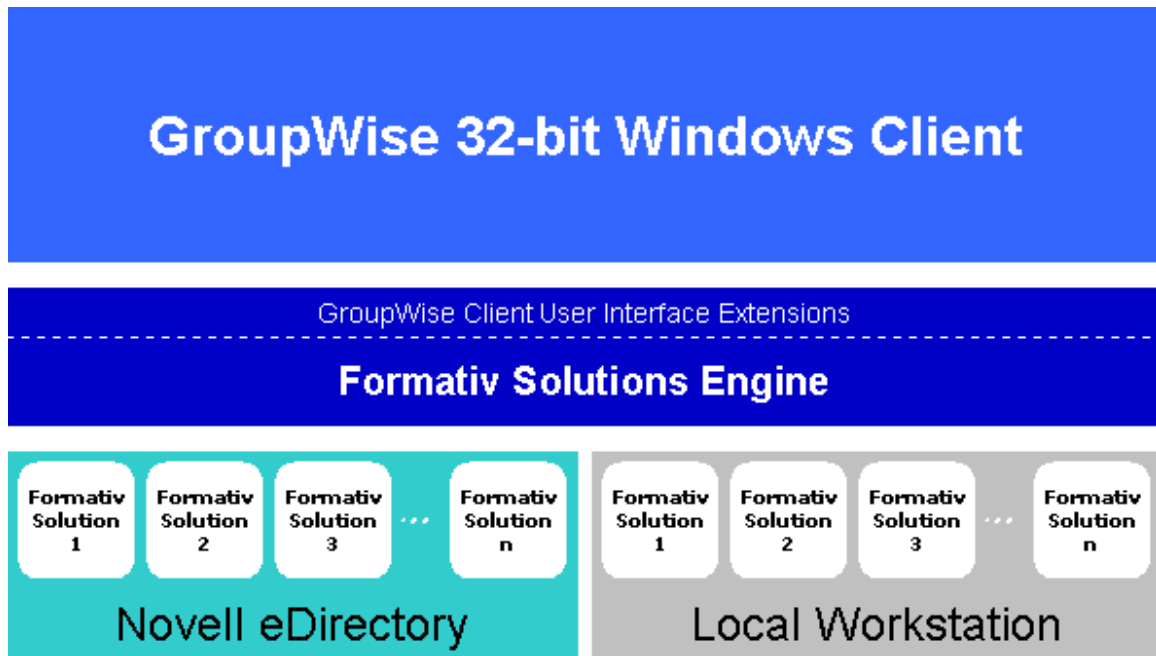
GroupWise 32-bit Windows Client

GroupWise Client User Interface Extensions

Formativ Solutions Engine

Formativ Solution 1

Formativ Solution 2

Formativ Solution 3

...

Formativ Solution n

Novell eDirectory

Formativ Solution 1

Formativ Solution 2

Formativ Solution 3

...

Formativ Solution n

Local Workstation